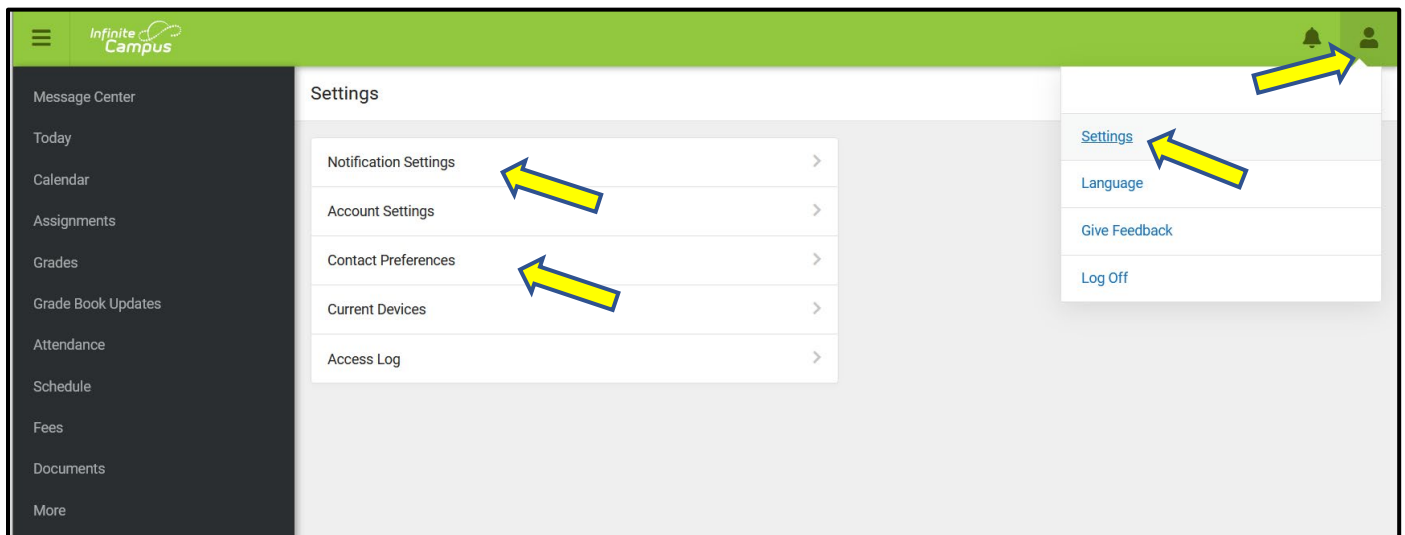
Infinite Campus

Message Center
Today
Calendar
Assignments
Grades
Grade Book Updates
Attendance
Schedule
Fees
Documents
More

Settings

Notification Settings
Account Settings
Contact Preferences
Current Devices
Access Log

Settings
Language
Give Feedback
Log Off